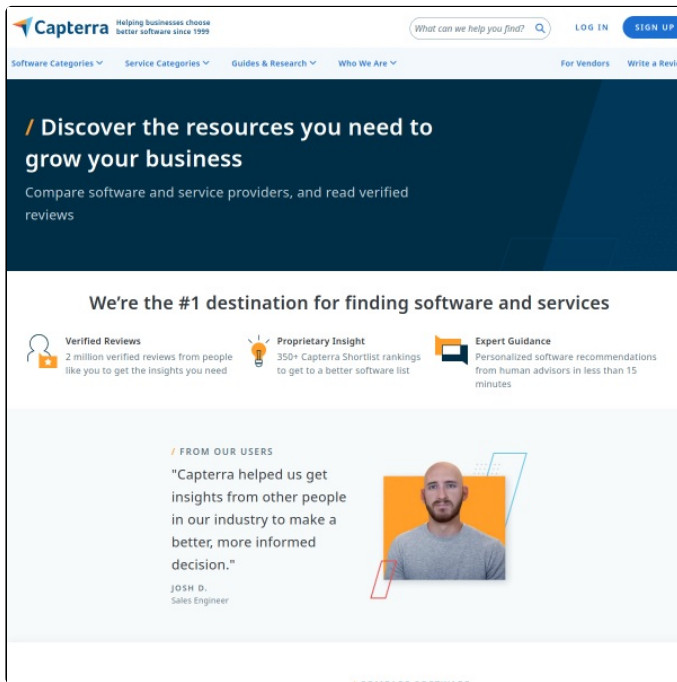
Capterra Helping businesses choose better software since 1999

What can we help you find?

LOG IN

SIGN UP

Software Categories

Service Categories

Guides & Research

Who We Are

For Vendors

Write a Revi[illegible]

/ Discover the resources you need to grow your business

Compare software and service providers, and read verified reviews

We're the #1 destination for finding software and services

Verified Reviews
2 million verified reviews from people like you to get the insights you need

Proprietary Insight
350+ Capterra Shortlist rankings to get to a better software list

Expert Guidance
Personalized software recommendations from human advisors in less than 15 minutes

/ FROM OUR USERS

"Capterra helped us get insights from other people in our industry to make a better, more informed decision."

JOSH D.
Sales Engineer

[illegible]